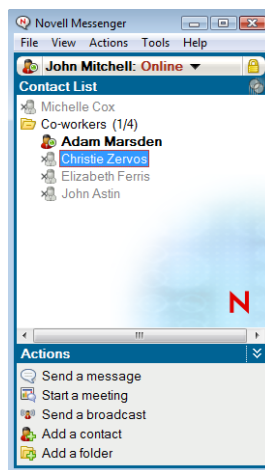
Novell Messenger

File View Actions Tools Help

John Mitchell: Online

Contact List

Michelle Cox

Co-workers (1/4)

Adam Marsden

Christie Zervos

Elizabeth Ferris

John Astin

N

Actions

Send a message

Start a meeting

Send a broadcast

Add a contact

Add a folder